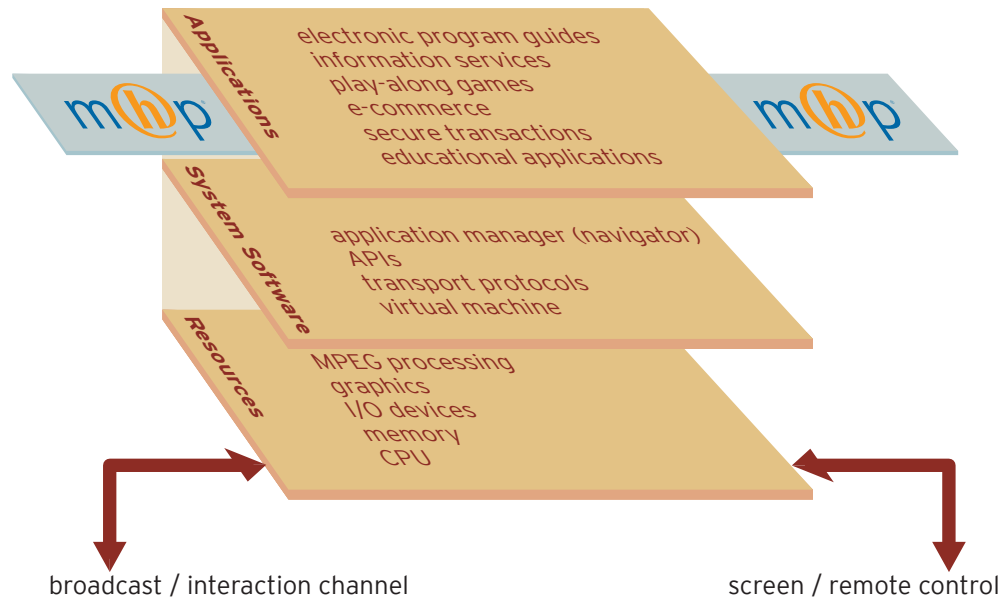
mhp

Applications
electronic program guides
information services
play-along games
e-commerce
secure transactions
educational applications

mhp

System Software
application manager (navigator)
APIs
transport protocols
virtual machine

Resources
MPEG processing
graphics
I/O devices
memory
CPU

broadcast / interaction channel

screen / remote control